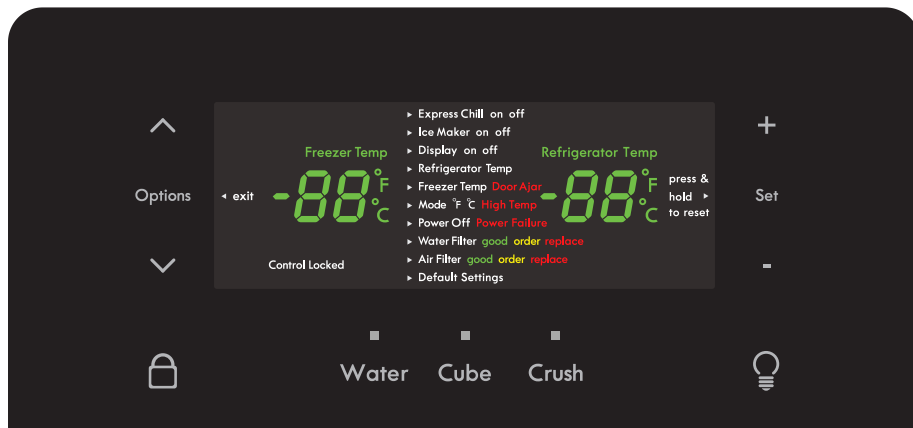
Options

exit

Freezer Temp

-88 °F °C

Control Locked

Express Chill on off
Ice Maker on off
Display on off
Refrigerator Temp
Freezer Temp Door Ajar
Mode °F °C High Temp
Power Off Power Failure
Water Filter good order replace
Air Filter good order replace
Default Settings

Refrigerator Temp

-88 °F °C

press & hold to reset

+

Set

-

Water Cube Crush